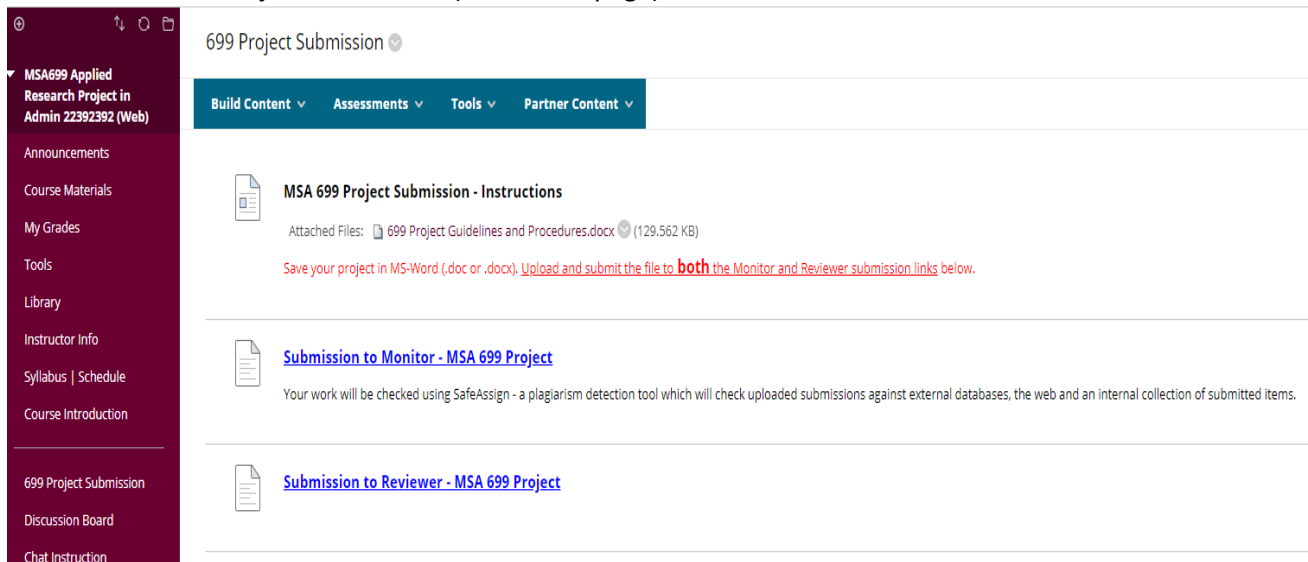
MSA699 Applied Research Project in Admin 22392392 (Web)

Announcements
Course Materials
My Grades
Tools
Library
Instructor Info
Syllabus | Schedule
Course Introduction

699 Project Submission
Discussion Board
Chat Instruction

699 Project Submission

Build Content Assessments Tools Partner Content

MSA 699 Project Submission - Instructions

Attached Files: 699 Project Guidelines and Procedures.docx (129.562 KB)

Save your project in MS-Word (.doc or .docx). Upload and submit the file to both the Monitor and Reviewer submission links below.

Submission to Monitor - MSA 699 Project

Your work will be checked using SafeAssign - a plagiarism detection tool which will check uploaded submissions against external databases, the web and an internal collection of submitted items.

Submission to Reviewer - MSA 699 Project